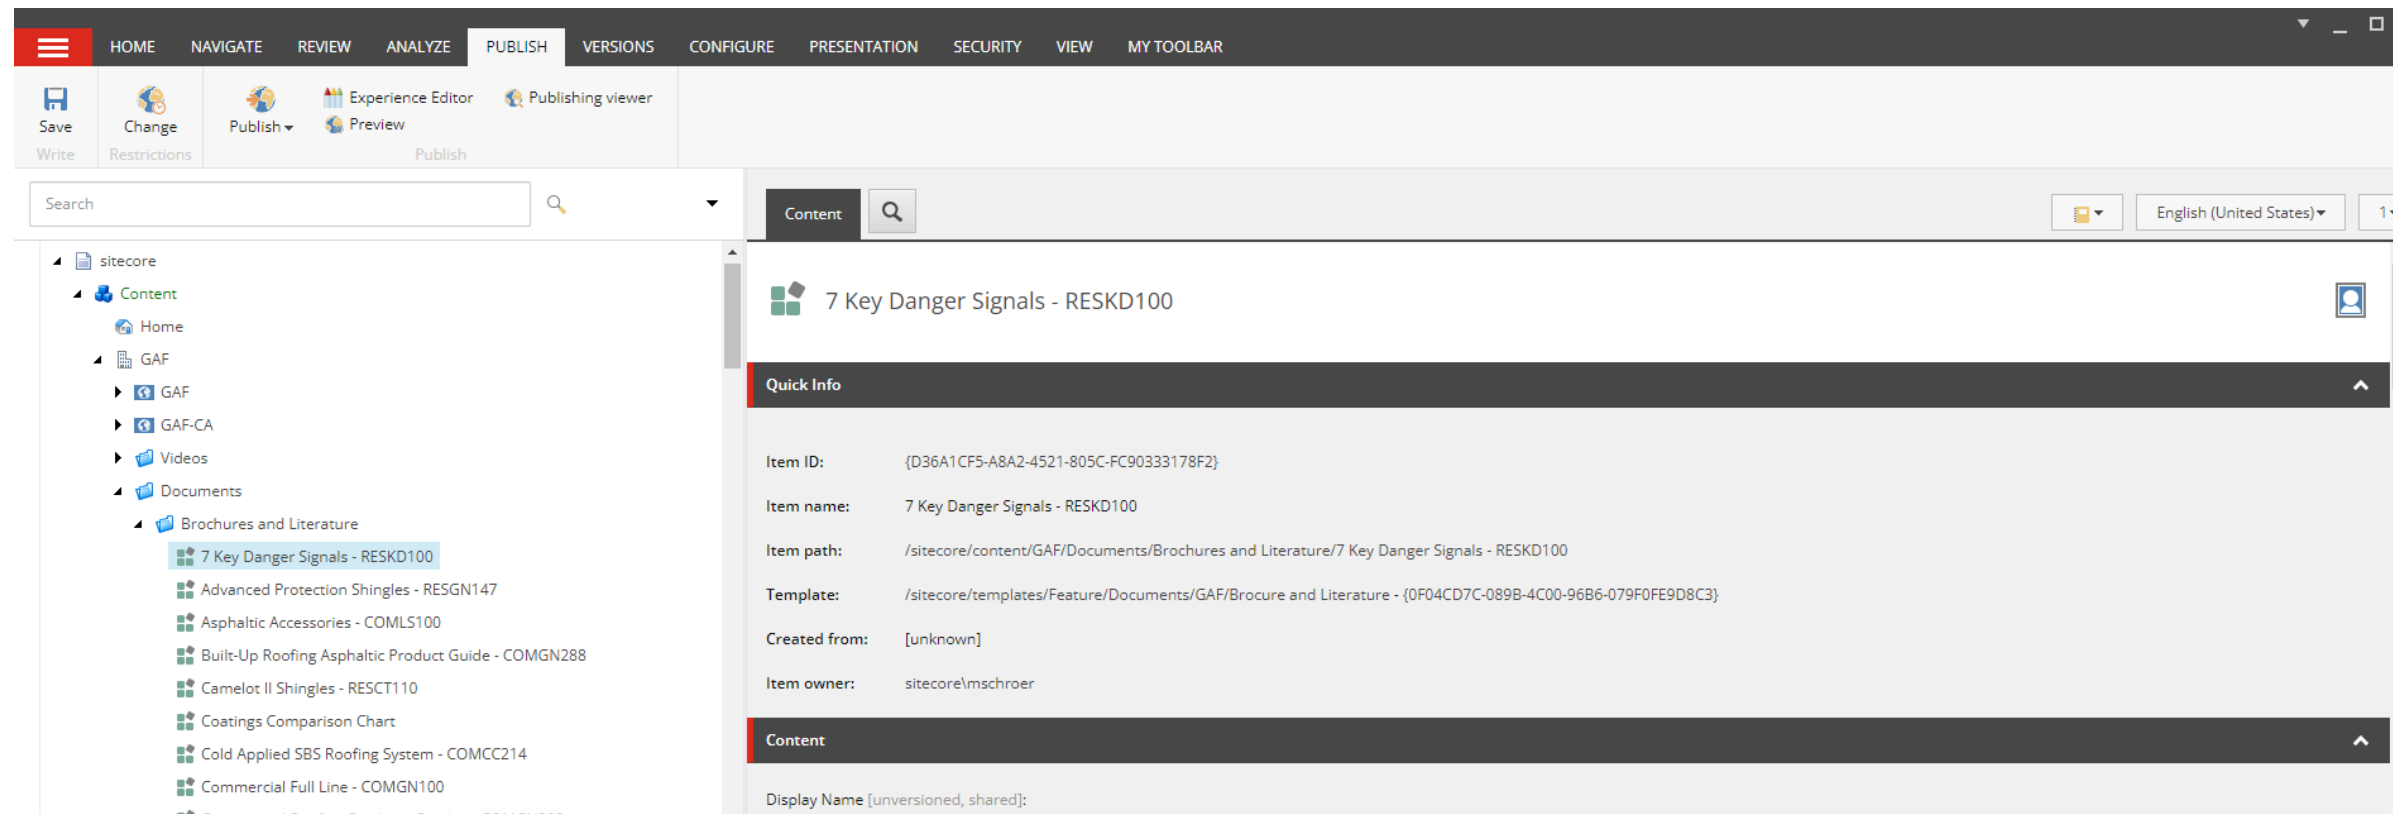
HOME NAVIGATE REVIEW ANALYZE PUBLISH VERSIONS CONFIGURE PRESENTATION SECURITY VIEW MY TOOLBAR

Save
Write

Change
Restrictions

Publish
Experience Editor
Preview
Publishing viewer
Publish

Search

sitecore
Content
Home
GAF
GAF
GAF-CA
Videos
Documents
Brochures and Literature
7 Key Danger Signals - RESKD100
Advanced Protection Shingles - RESGN147
Asphaltic Accessories - COMLS100
Built-Up Roofing Asphaltic Product Guide - COMGN288
Camelot II Shingles - RESCT110
Coatings Comparison Chart
Cold Applied SBS Roofing System - COMCC214
Commercial Full Line - COMGN100

Content

English (United States)

7 Key Danger Signals - RESKD100

Quick Info

Item ID: {D36A1CF5-A8A2-4521-805C-FC90333178F2}
Item name: 7 Key Danger Signals - RESKD100
Item path: /sitecore/content/GAF/Documents/Brochures and Literature/7 Key Danger Signals - RESKD100
Template: /sitecore/templates/Feature/Documents/GAF/Brocure and Literature - {0F04CD7C-089B-4C00-96B6-079F0FE9D8C3}
Created from: [unknown]
Item owner: sitecore\mschroer

Content

Display Name [unversioned, shared]: